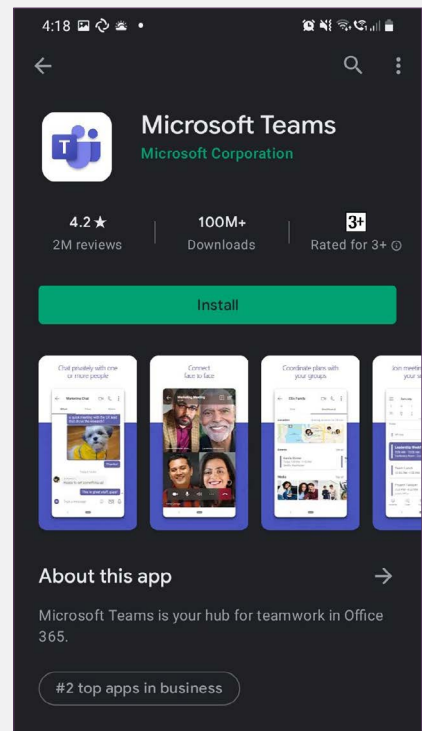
4:18

Microsoft Teams
Microsoft Corporation

4.2 ★
2M reviews

100M+
Downloads

3+
Rated for 3+

Install

Chat privately with one or more people

Connect face to face

Coordinate plans with your groups

Join meetings

About this app

Microsoft Teams is your hub for teamwork in Office 365.

#2 top apps in business